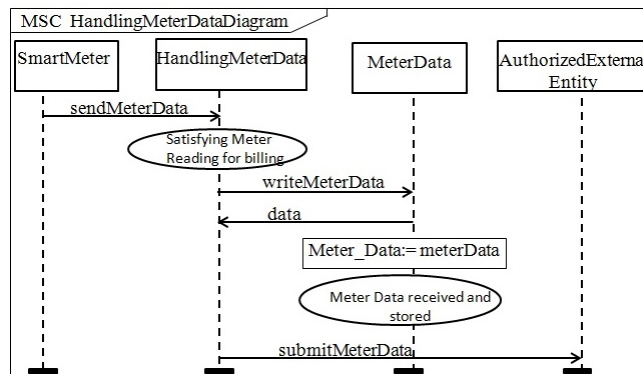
MSC HandlingMeterDataDiagram

SmartMeter

HandlingMeterData

MeterData

AuthorizedExterna Entity

sendMeterData

Satisfying Meter Reading for billing

writeMeterData

data

Meter_Data:= meterData

Meter Data received and stored

submitMeterData